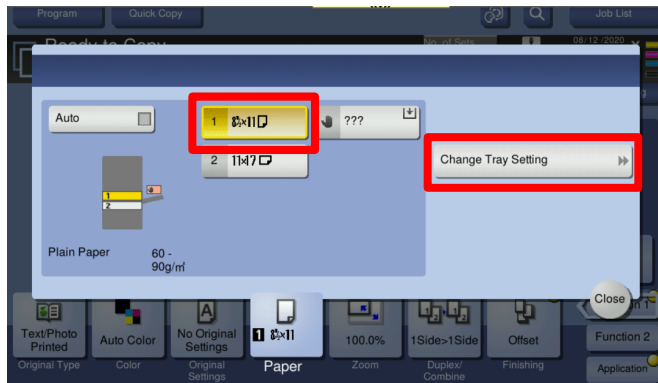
Program
Quick Copy
Job List
Ready to Copy
No. of Sets
08/12/2020

Auto
1 $8\frac{1}{2}$x11
???
2 11x17
1
2
Change Tray Setting
Plain Paper
60 - 90g/m²
Close

Text/Photo Printed
Original Type
Auto Color
Color
No Original Settings
Original Settings
1 $8\frac{1}{2}$x11
Paper
100.0%
Zoom
1Side>1Side
Duplex/ Combine
Offset
Finishing
Function 2
Application